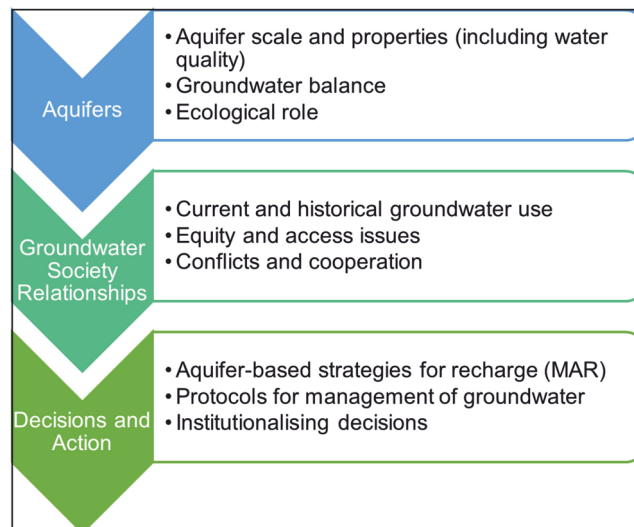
Aquifers

• Aquifer scale and properties (including water quality)
• Groundwater balance
• Ecological role

Groundwater Society Relationships

• Current and historical groundwater use
• Equity and access issues
• Conflicts and cooperation

Decisions and Action

• Aquifer-based strategies for recharge (MAR)
• Protocols for management of groundwater
• Institutionalising decisions